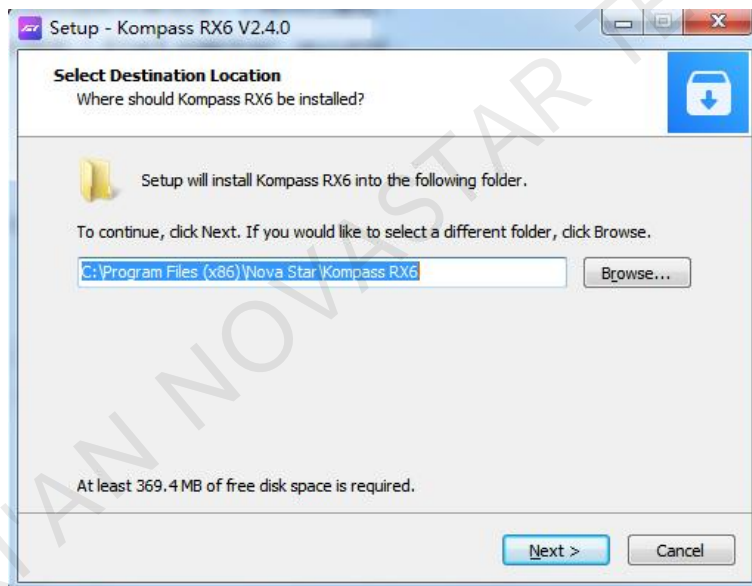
Setup - Kompass RX6 V2.4.0

Select Destination Location
Where should Kompass RX6 be installed?

Setup will install Kompass RX6 into the following folder.

To continue, click Next. If you would like to select a different folder, click Browse.

C:\Program Files (x86)\Nova Star\Kompass RX6

Browse...

At least 369.4 MB of free disk space is required.

Next >

Cancel

IAN NOVASTAR TE